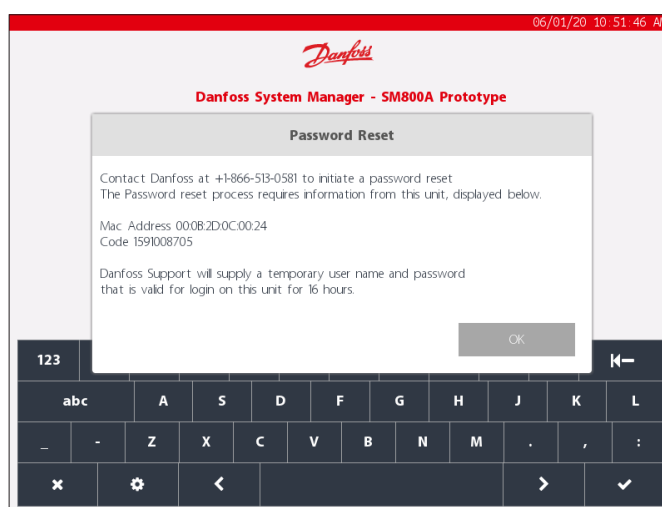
06/01/20 10:51:46 A

Danfoss

Danfoss System Manager - SM800A Prototype

Password Reset

Contact Danfoss at +1-866-513-0581 to initiate a password reset
The Password reset process requires information from this unit, displayed below.

Mac Address 00:0B:2D:0C:00:24
Code 1591008705

Danfoss Support will supply a temporary user name and password that is valid for login on this unit for 16 hours.

OK

123

abc A S D F G H J K L

_ - Z X C V B N M . , :